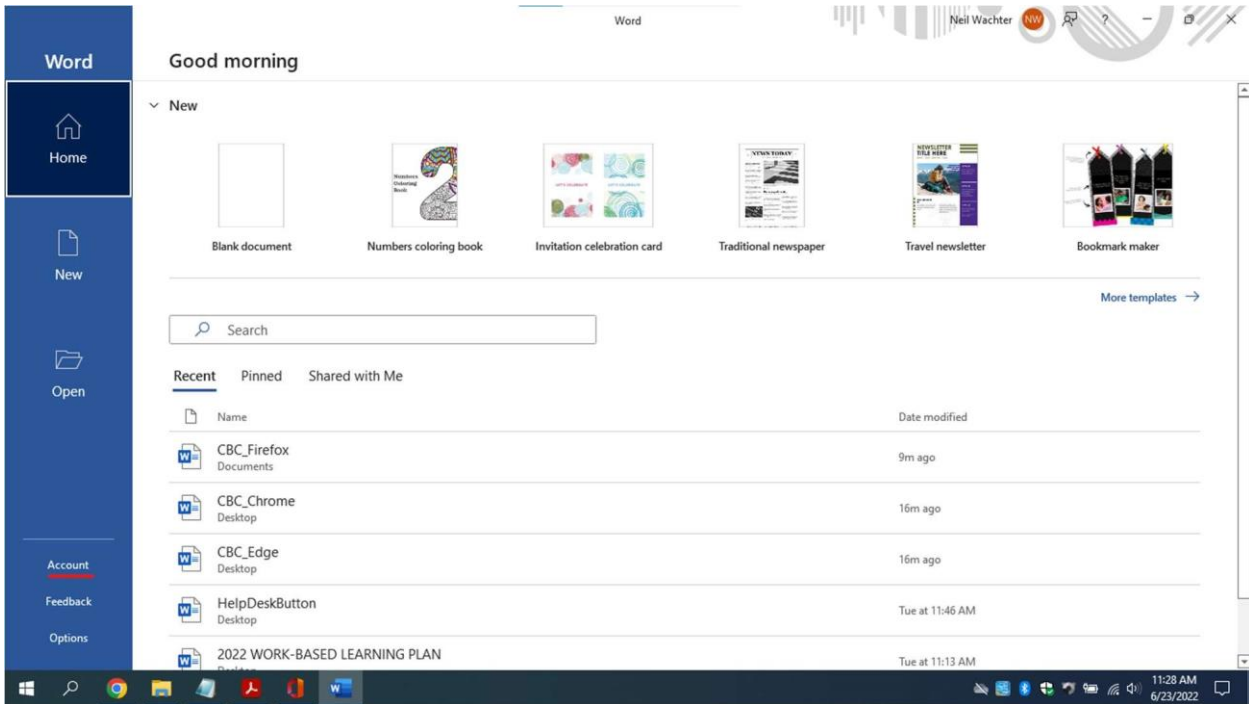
Word

Neil Wachter NW

?

Word

Home

New

Open

Account

Feedback

Options

Good morning

New

Blank document

Numbers Coloring Book

2

Numbers coloring book

Invitation celebration card

NEWS TODAY

Traditional newspaper

NEWSLETTER TITLE HERE

Travel newsletter

Bookmark maker

More templates →

Search

Recent Pinned Shared with Me

| Name | Date modified |
|---|---|
| CBC_Firefox Documents | 9m ago |
| CBC_Chrome Desktop | 16m ago |
| CBC_Edge Desktop | 16m ago |
| HelpDeskButton Desktop | Tue at 11:46 AM |
| 2022 WORK-BASED LEARNING PLAN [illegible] | Tue at 11:13 AM |

11:28 AM
6/23/2022